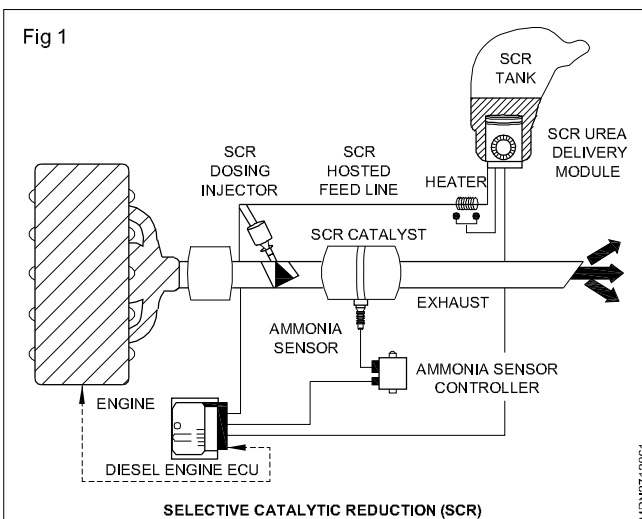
Fig 1

SCR TANK

SCR UREA DELIVERY MODULE

SCR DOSING INJECTOR

SCR HOSTED FEED LINE

HEATER

SCR CATALYST

EXHAUST

AMMONIA SENSOR

AMMONIA SENSOR CONTROLLER

ENGINE

DIESEL ENGINE ECU

SELECTIVE CATALYTIC REDUCTION (SCR)

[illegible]